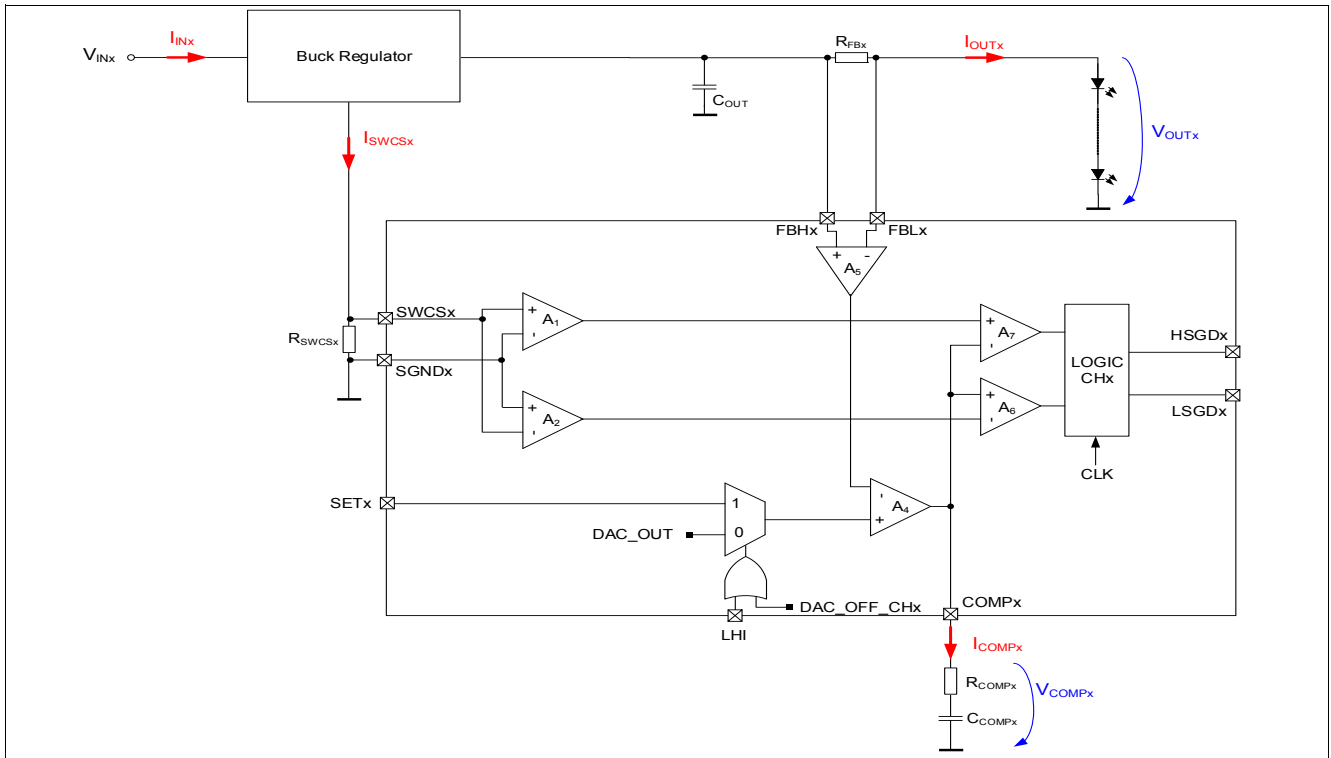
$V_{INx}$
$I_{INx}$
Buck Regulator
$I_{SWCSx}$
$C_{OUT}$
$R_{FBx}$
$I_{OUTx}$
$V_{OUTx}$
FBHx
FBLx
+
-
$A_5$
$R_{SWCSx}$
SWCSx
SGNDx
+
-
$A_1$
+
-
$A_2$
+
-
$A_7$
+
-
$A_6$
LOGIC CHx
HSGDx
LSGDx
CLK
SETx
1
0
DAC_OUT
-
+
$A_4$
DAC_OFF_CHx
COMPx
LHI
$I_{COMPx}$
$R_{COMPx}$
$C_{COMPx}$
$V_{COMPx}$